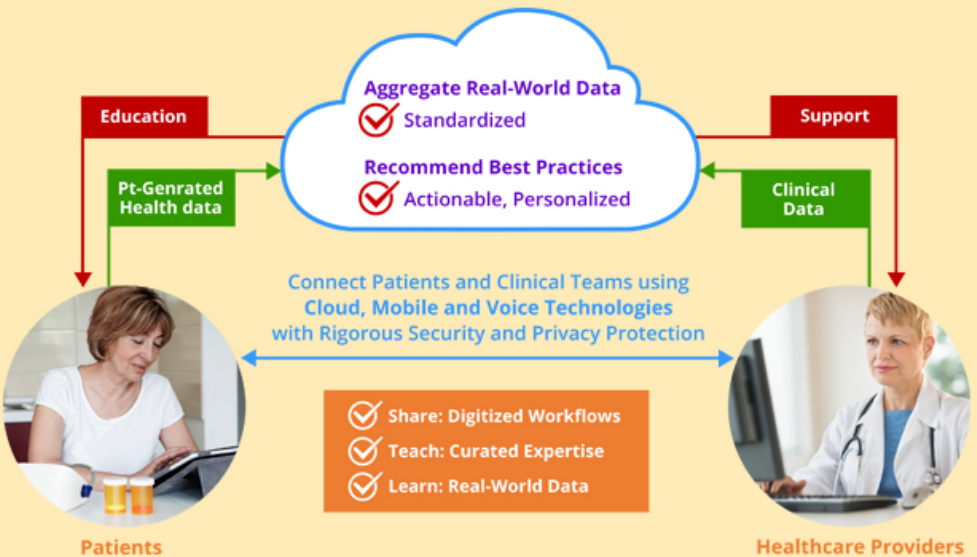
Aggregate Real-World Data
Standardized

Recommend Best Practices
Actionable, Personalized

Education

Support

Pt-Genrated Health data

Clinical Data

Connect Patients and Clinical Teams using Cloud, Mobile and Voice Technologies with Rigorous Security and Privacy Protection

Share: Digitized Workflows
Teach: Curated Expertise
Learn: Real-World Data

Patients

Healthcare Providers